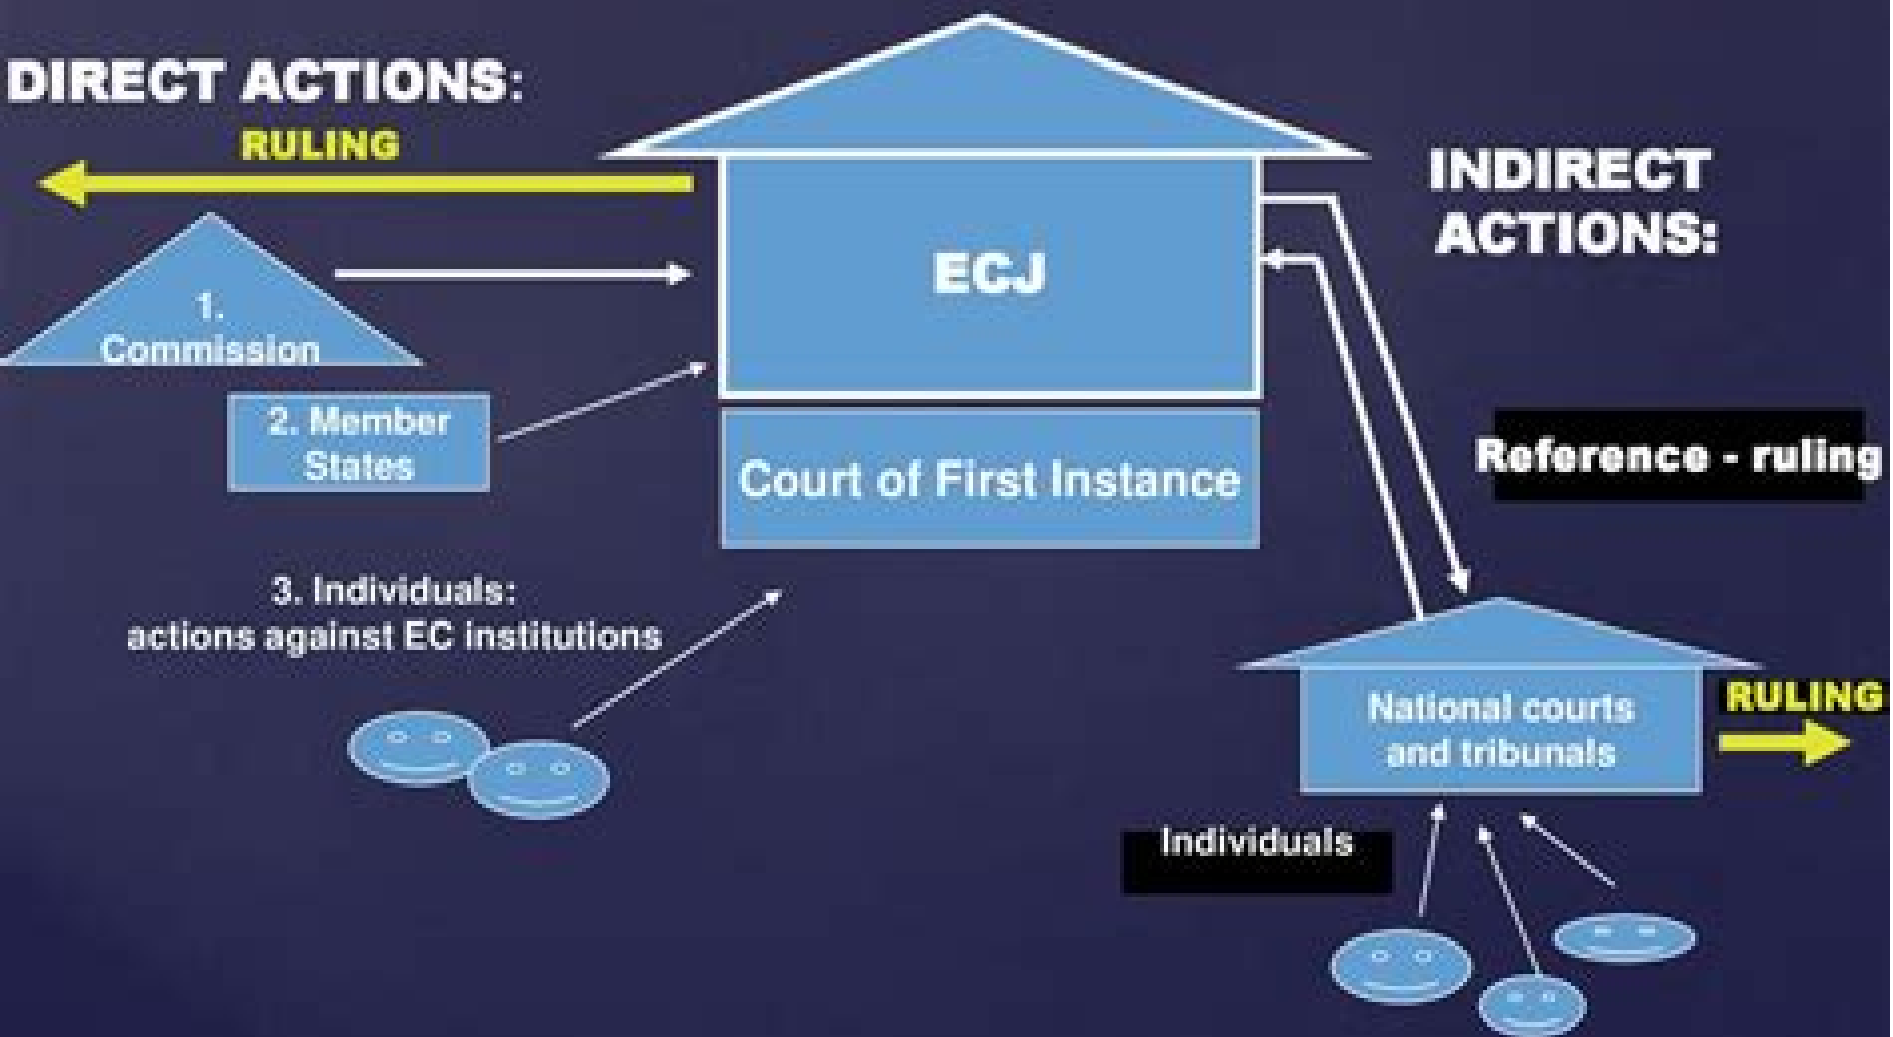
DIRECT ACTIONS:

RULING

ECJ

Court of First Instance

1. Commission

2. Member States

3. Individuals: actions against EC institutions

INDIRECT ACTIONS:

Reference - ruling

National courts and tribunals

RULING

Individuals